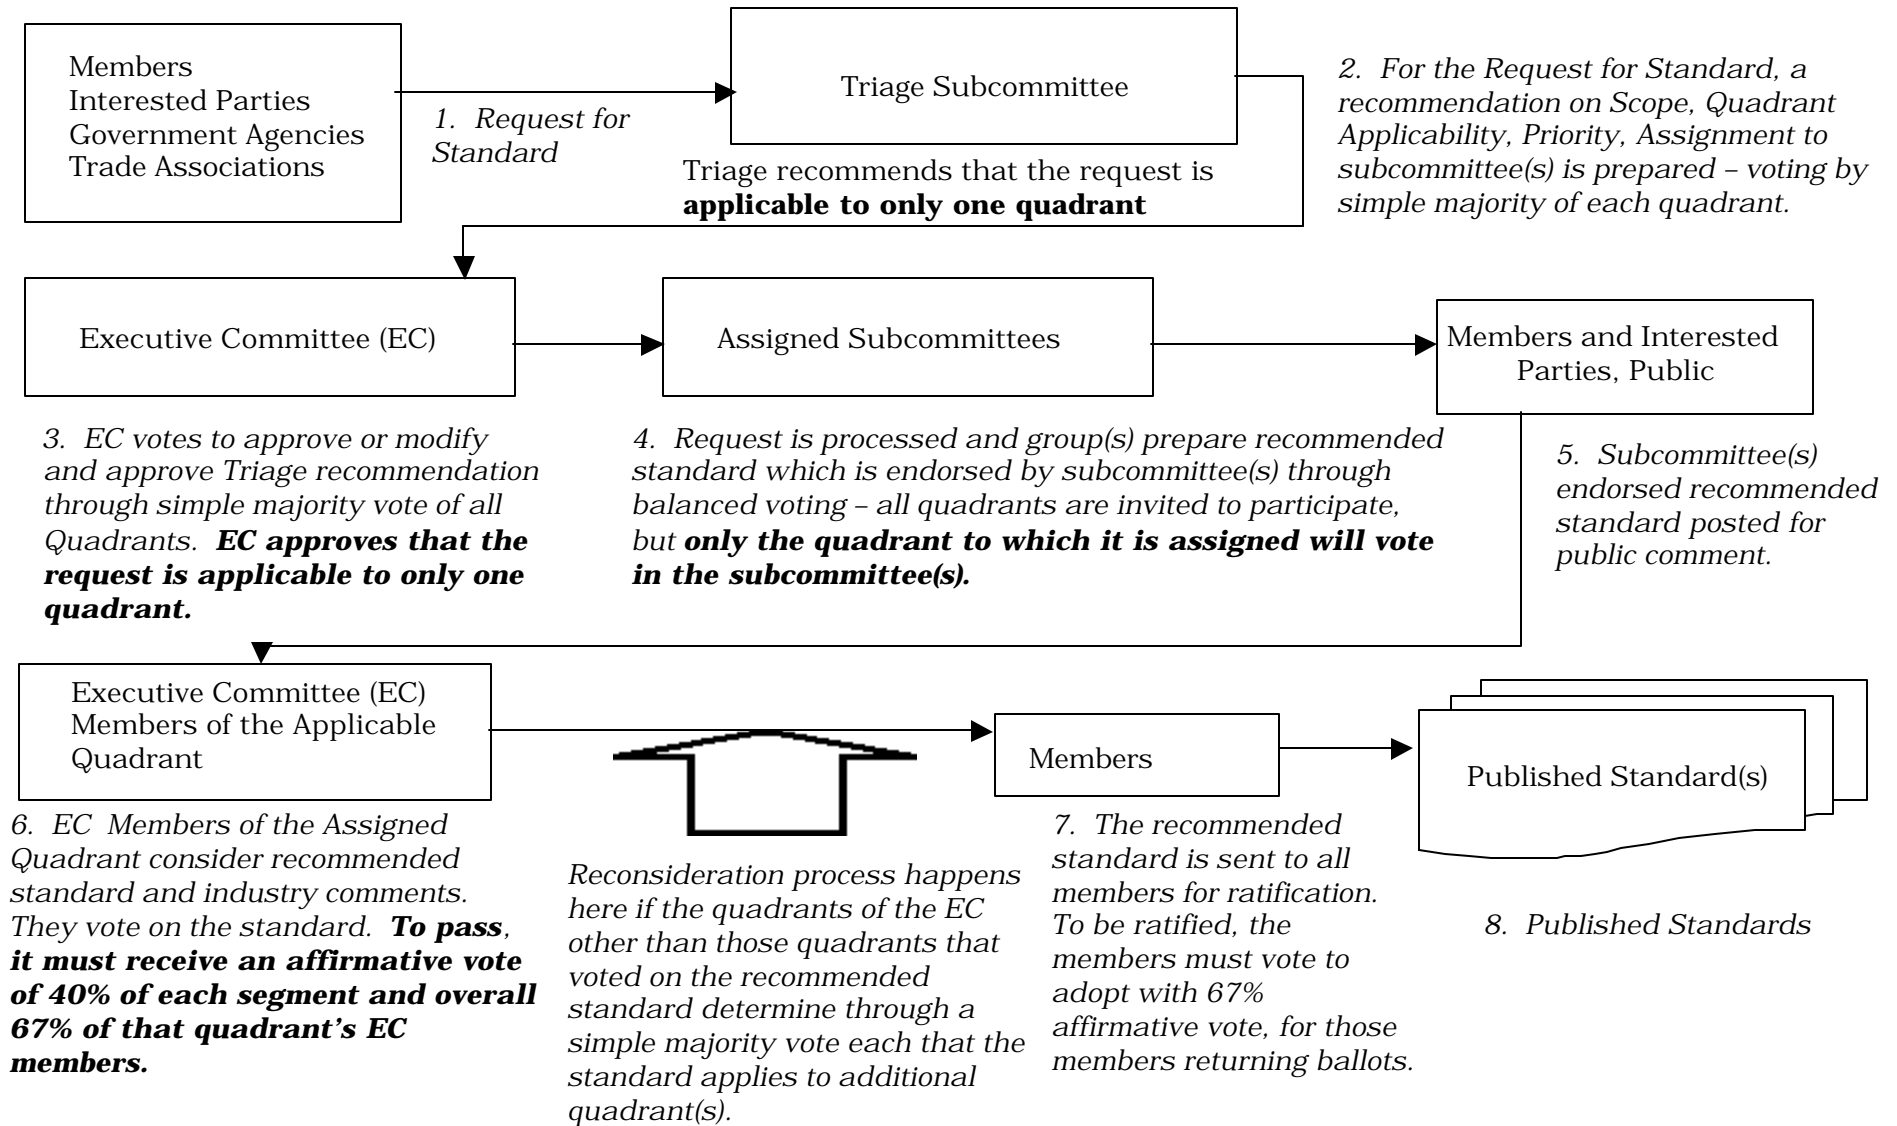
Members
Interested Parties
Government Agencies
Trade Associations

1. Request for Standard

Triage Subcommittee

Triage recommends that the request is **applicable to only one quadrant**

2. For the Request for Standard, a recommendation on Scope, Quadrant Applicability, Priority, Assignment to subcommittee(s) is prepared – voting by simple majority of each quadrant.

Executive Committee (EC)

Assigned Subcommittees

Members and Interested Parties, Public

3. EC votes to approve or modify and approve Triage recommendation through simple majority vote of all Quadrants. **EC approves that the request is applicable to only one quadrant.**

4. Request is processed and group(s) prepare recommended standard which is endorsed by subcommittee(s) through balanced voting – all quadrants are invited to participate, but **only the quadrant to which it is assigned will vote in the subcommittee(s).**

5. Subcommittee(s) endorsed recommended standard posted for public comment.

Executive Committee (EC)
Members of the Applicable Quadrant

Members

Published Standard(s)

6. EC Members of the Assigned Quadrant consider recommended standard and industry comments. They vote on the standard. **To pass**, **it must receive an affirmative vote of 40% of each segment and overall 67% of that quadrant's EC members.**

Reconsideration process happens here if the quadrants of the EC other than those quadrants that voted on the recommended standard determine through a simple majority vote each that the standard applies to additional quadrant(s).

7. The recommended standard is sent to all members for ratification. To be ratified, the members must vote to adopt with 67% affirmative vote, for those members returning ballots.

8. Published Standards